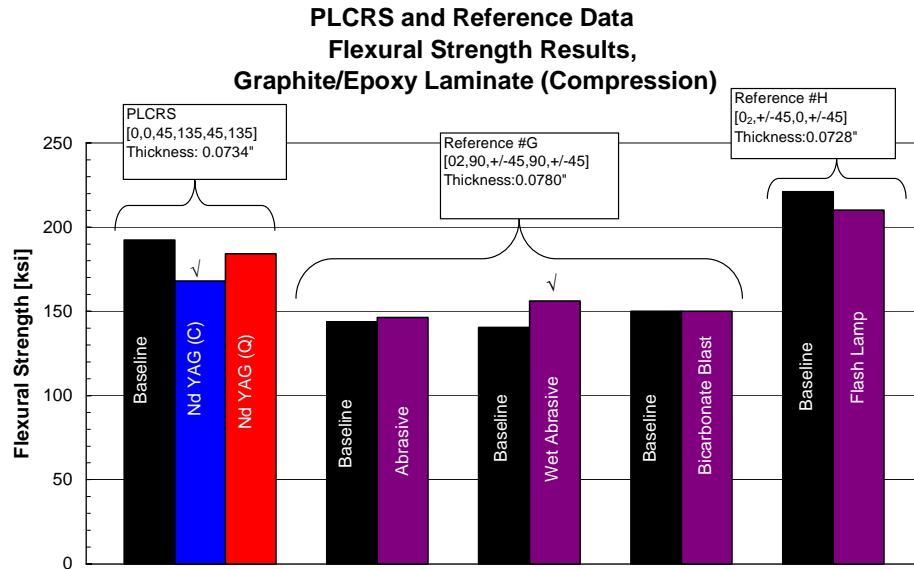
PLCRS and Reference Data
Flexural Strength Results,
Graphite/Epoxy Laminate (Compression)

PLCRS
[0,0,45,135,45,135]
Thickness: 0.0734"

Reference #G
[02,90,+/-45,90,+/-45]
Thickness:0.0780"

Reference #H
[$0_2$,+/-45,0,+/-45]
Thickness:0.0728"

Flexural Strength [ksi]

250
200
150
100
50
0

Baseline
√
Nd YAG (C)
Nd YAG (Q)
Baseline
Abrasive
Baseline
√
Wet Abrasive
Baseline
Bicarbonate Blast
Baseline
Flash Lamp